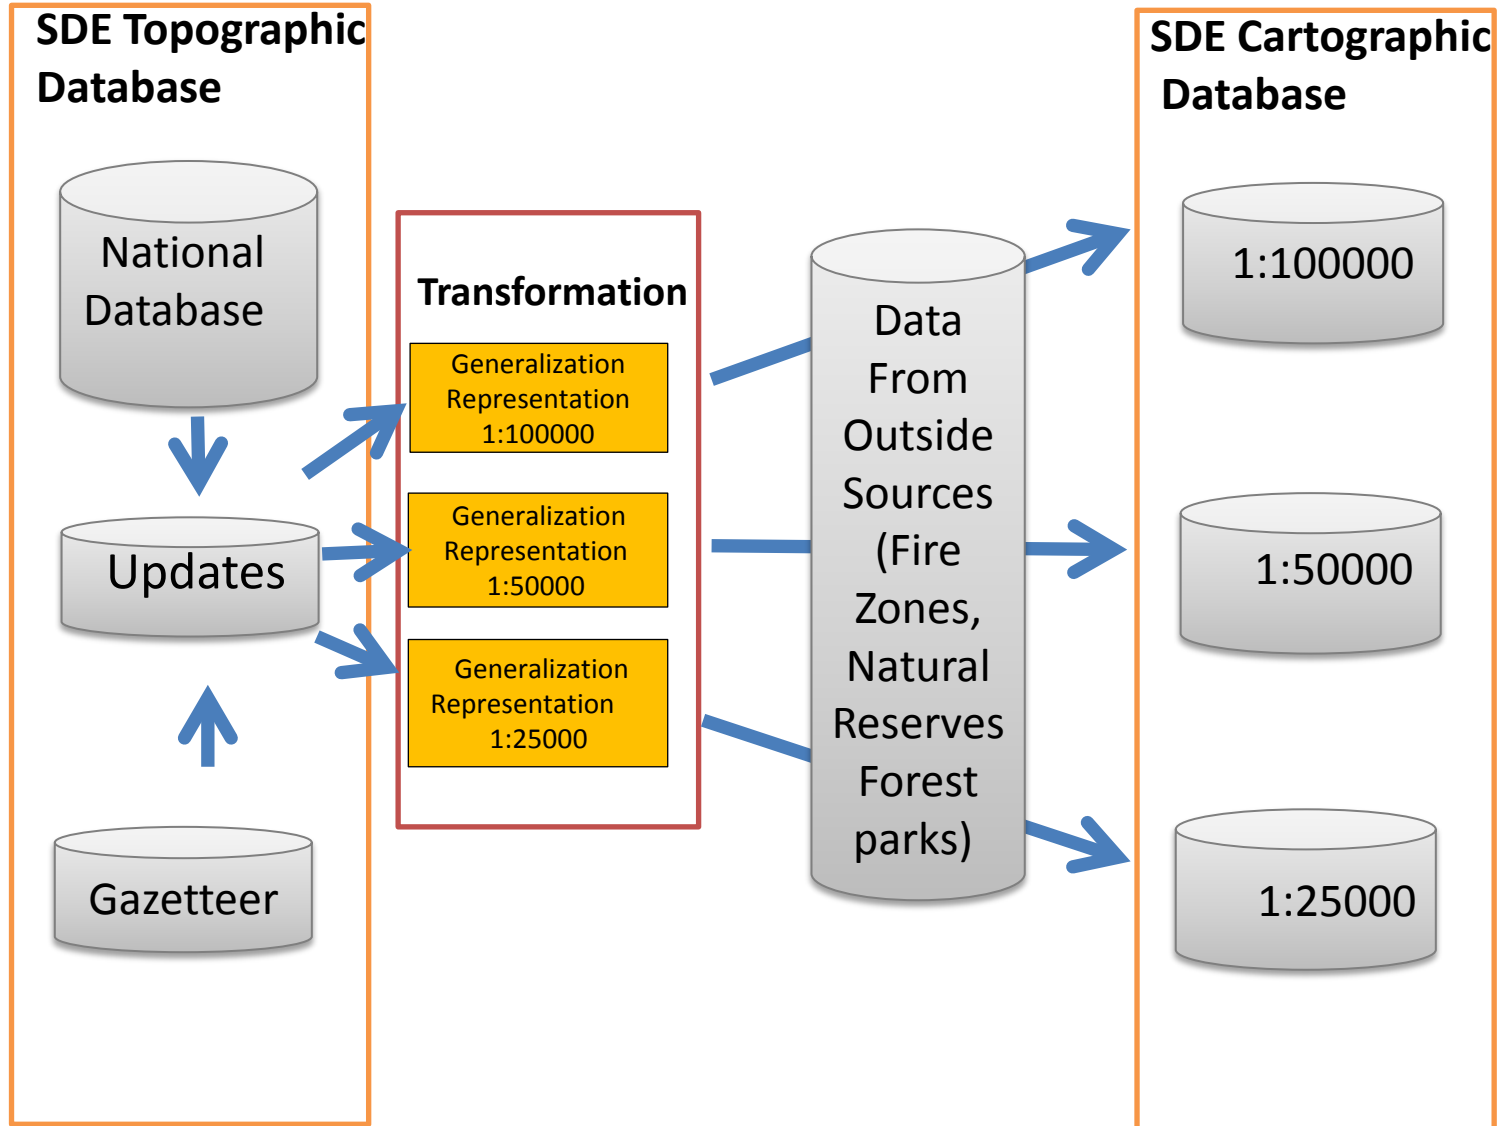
SDE Topographic Database

National Database

Updates

Gazetteer

Transformation

Generalization Representation 1:100000

Generalization Representation 1:50000

Generalization Representation 1:25000

Data From Outside Sources (Fire Zones, Natural Reserves Forest parks)

SDE Cartographic Database

1:100000

1:50000

1:25000